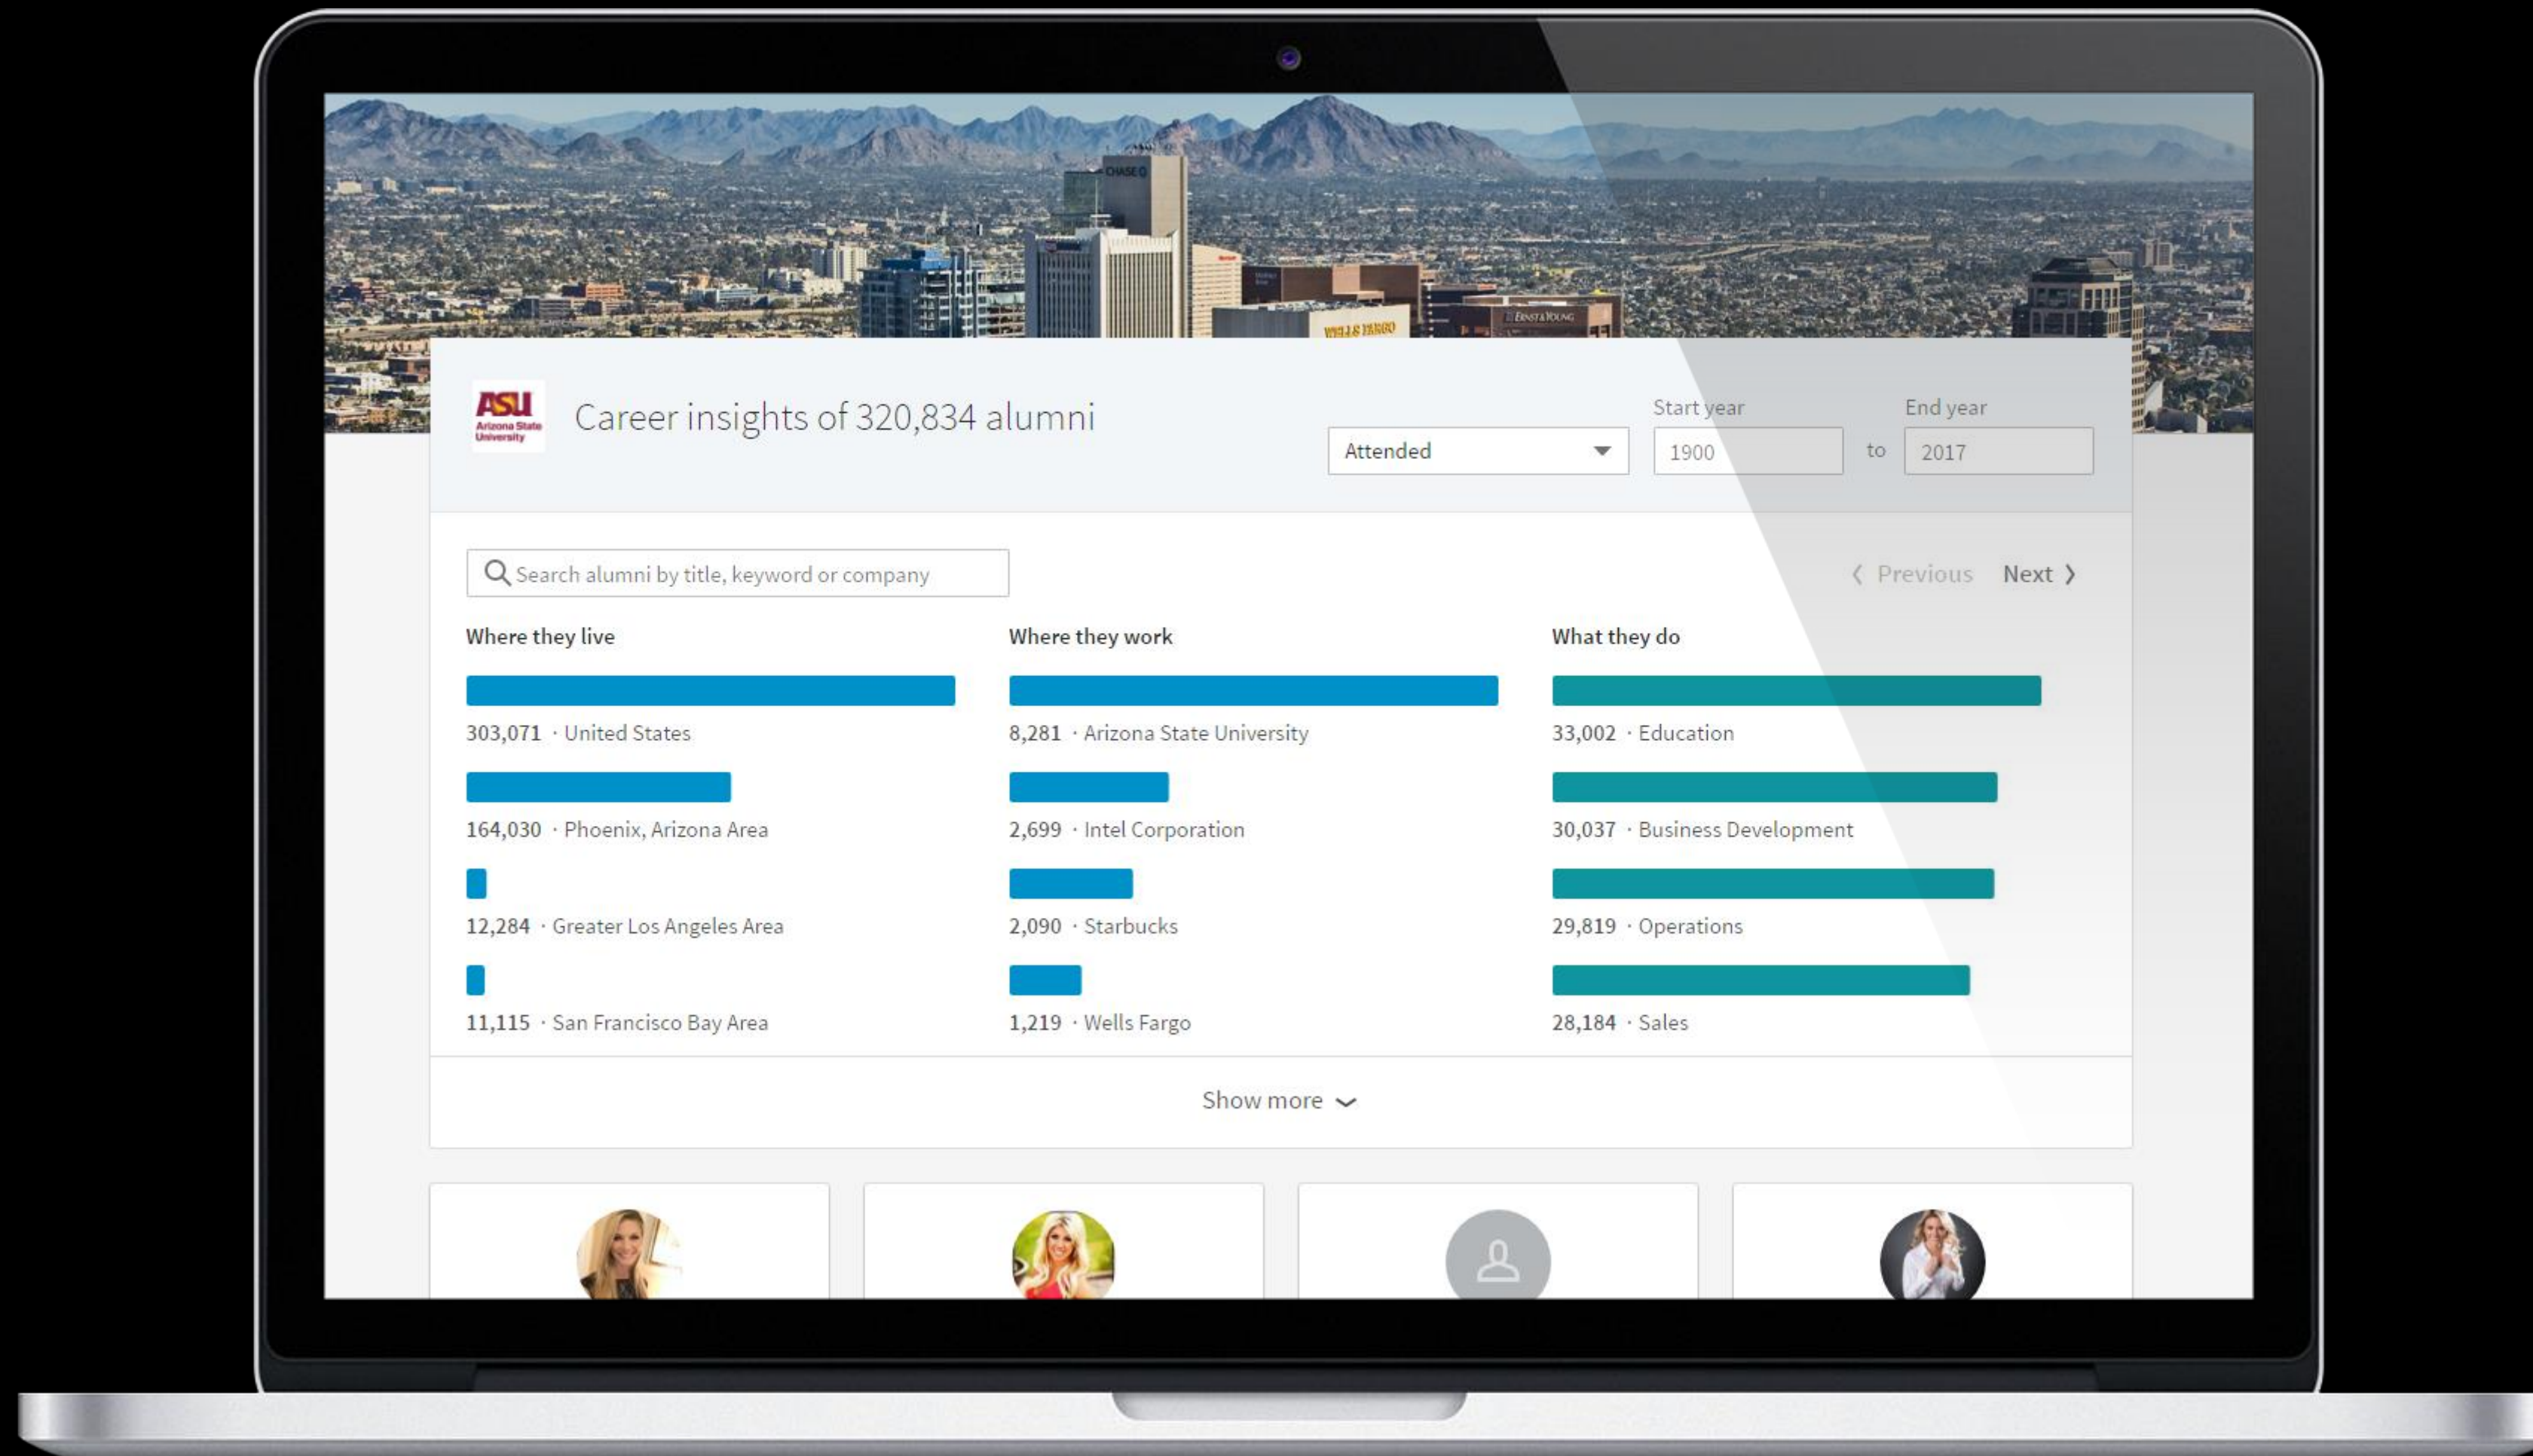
CHASE

WELLS FARGO

ERNST & YOUNG

ASU Arizona State University

Career insights of 320,834 alumni

Attended

Start year
1900

to

End year
2017

Search alumni by title, keyword or company

Previous Next

Where they live

303,071 · United States

164,030 · Phoenix, Arizona Area

12,284 · Greater Los Angeles Area

11,115 · San Francisco Bay Area

Where they work

8,281 · Arizona State University

2,699 · Intel Corporation

2,090 · Starbucks

1,219 · Wells Fargo

What they do

33,002 · Education

30,037 · Business Development

29,819 · Operations

28,184 · Sales

Show more